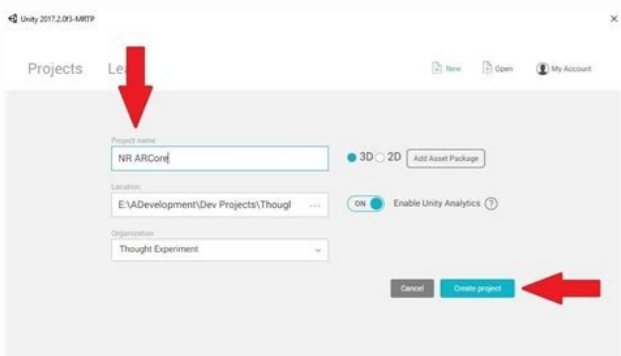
Unity 2017.2.0f3-MRTP

×

Projects Le

New Open My Account

Project name

NR ARCore

3D 2D Add Asset Package

Location

E:\ADevelopment\Dev Projects\Thougl ...

ON Enable Unity Analytics ?

Organization

Thought Experiment

Cancel Create project